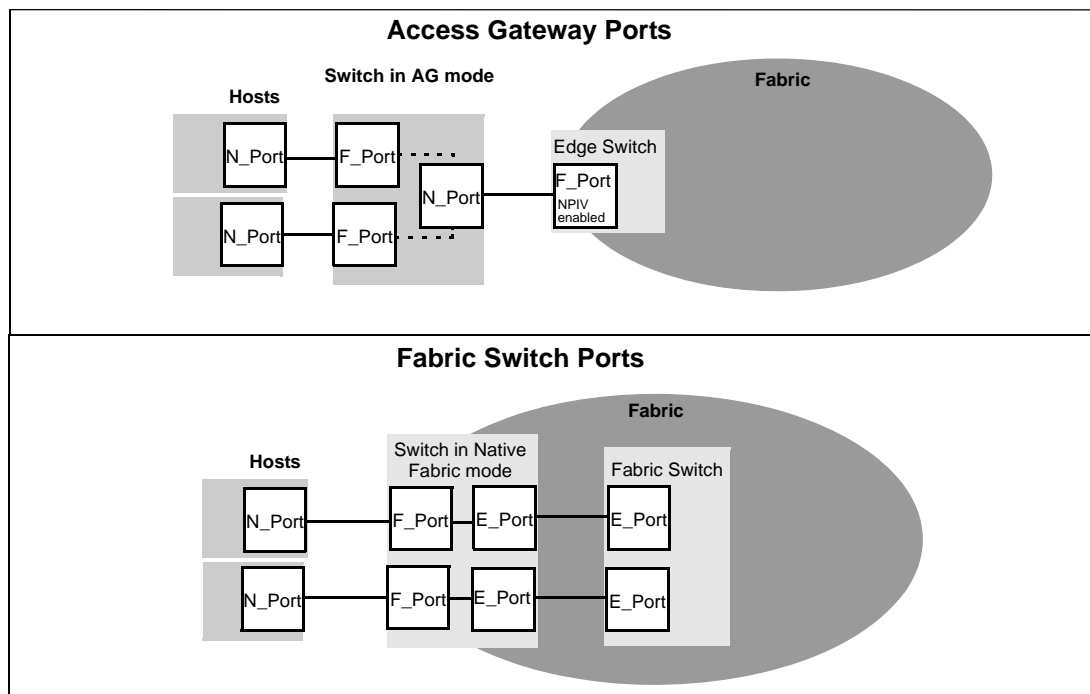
Access Gateway Ports

Switch in AG mode

Hosts

Fabric

N_Port

F_Port

N_Port

Edge Switch

F_Port
NPIV enabled

N_Port

F_Port

Fabric Switch Ports

Fabric

Switch in Native Fabric mode

Hosts

Fabric Switch

N_Port

F_Port

E_Port

E_Port

N_Port

F_Port

E_Port

E_Port